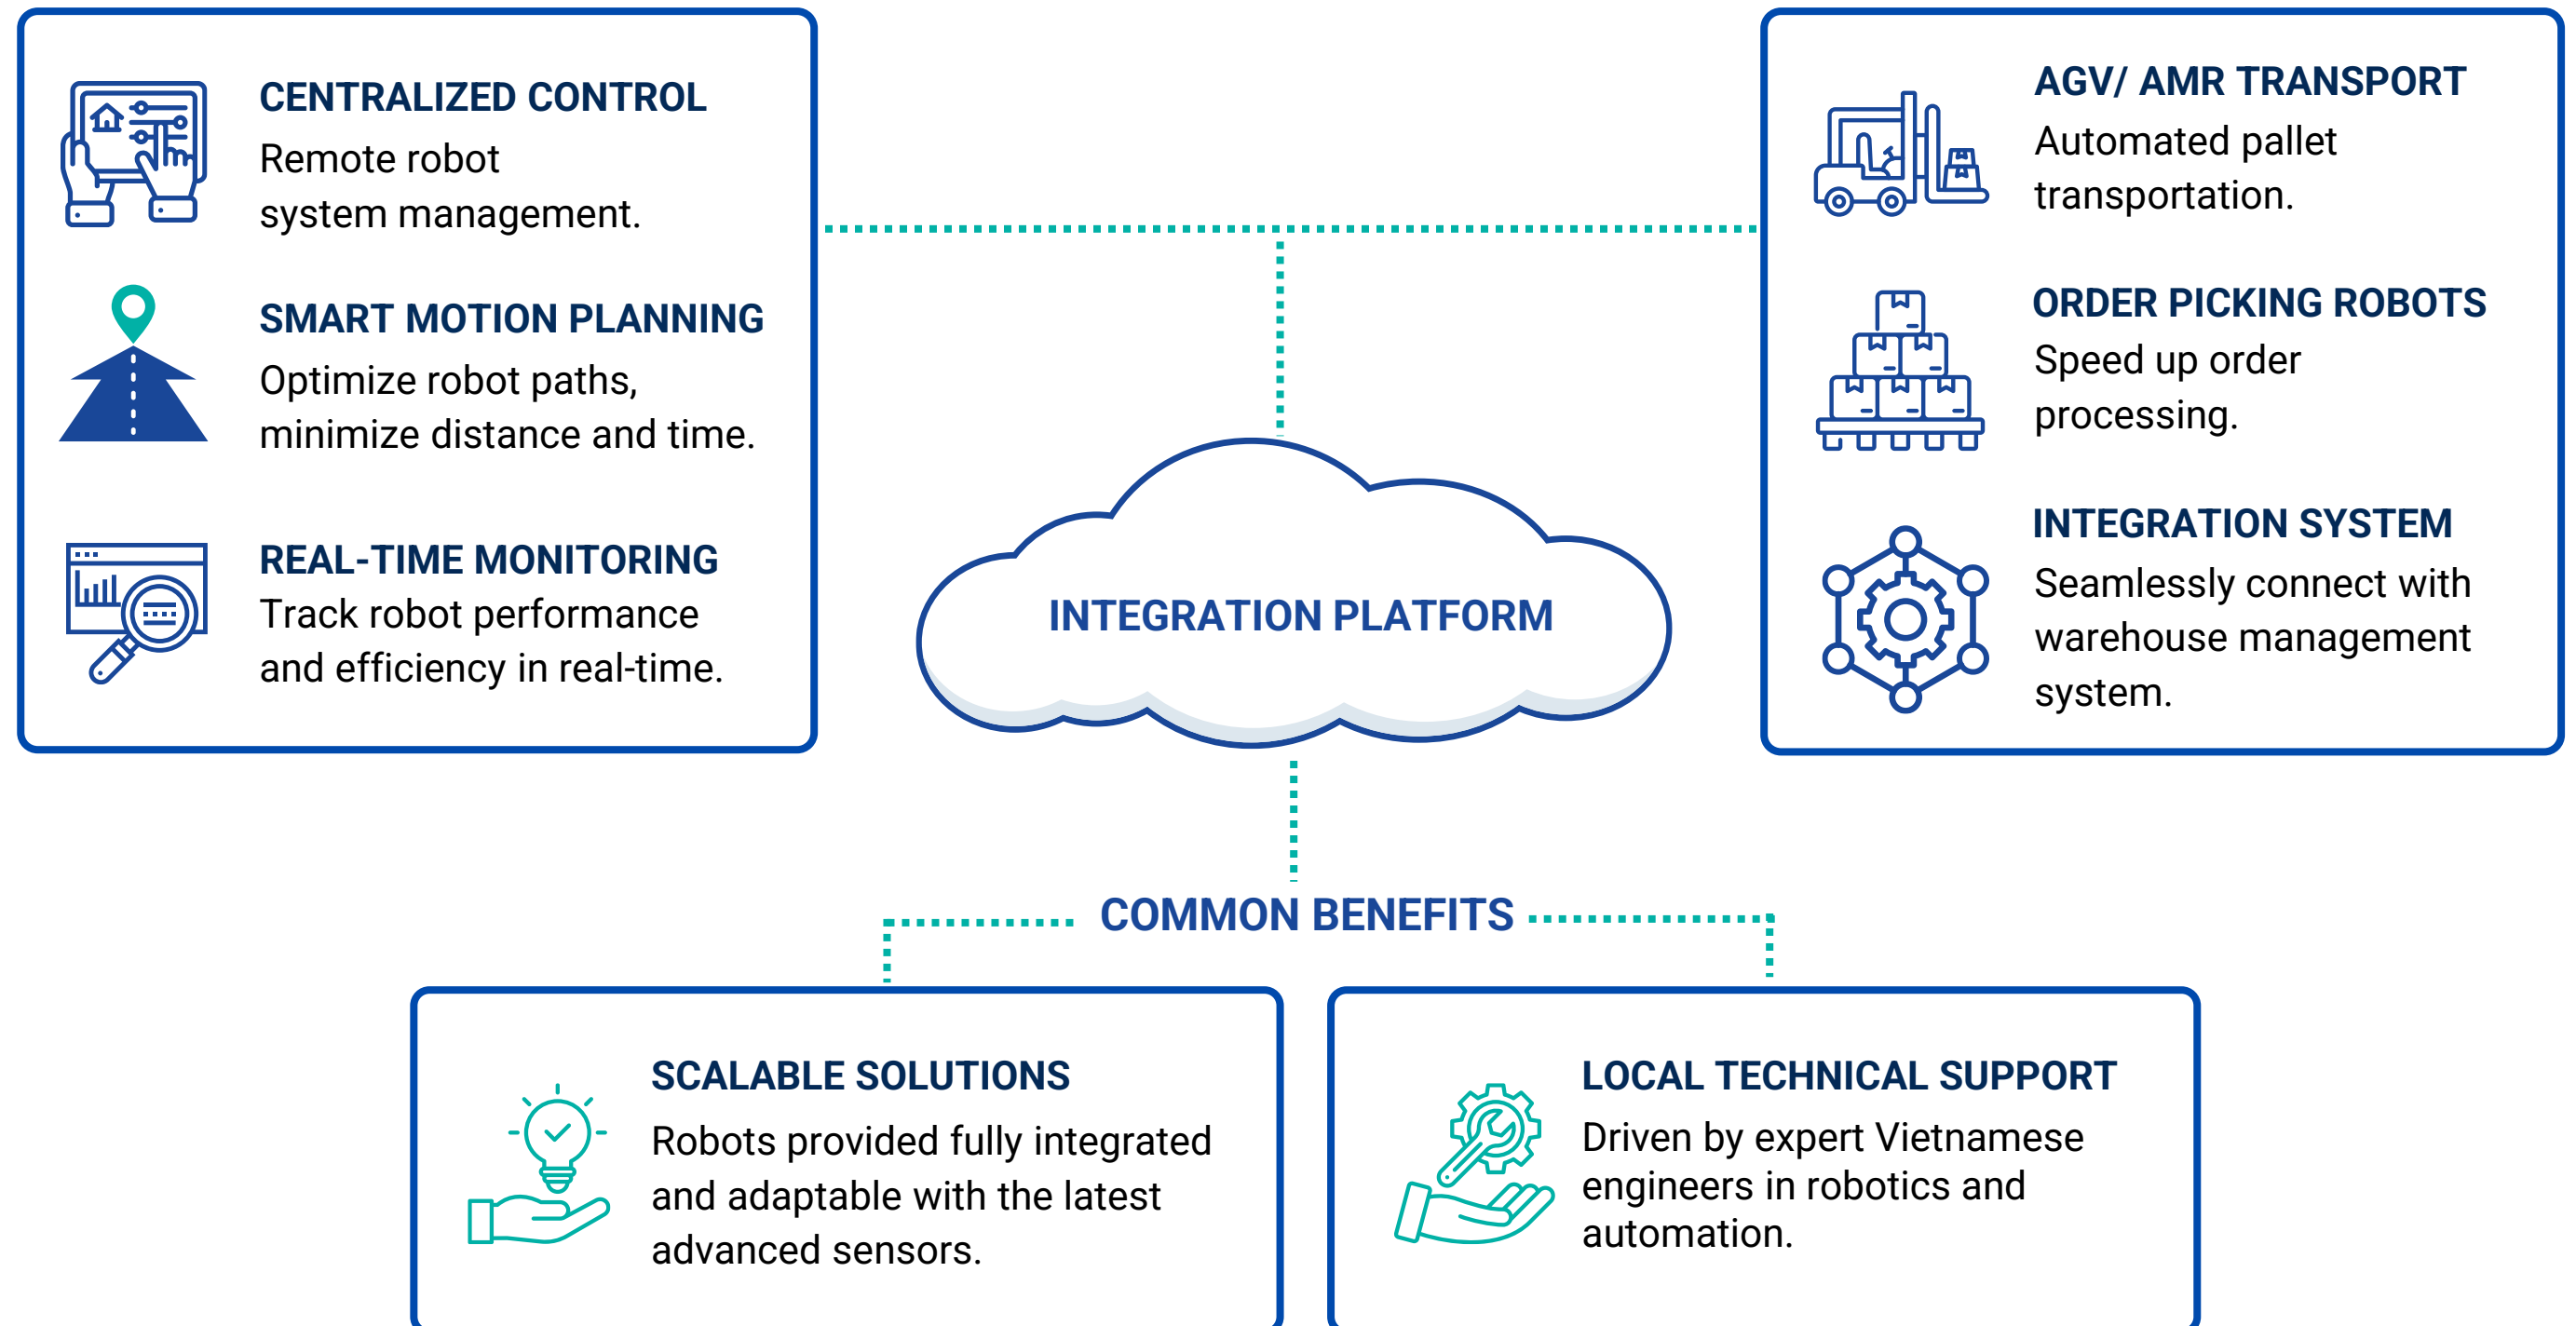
CENTRALIZED CONTROL
Remote robot system management.

SMART MOTION PLANNING
Optimize robot paths, minimize distance and time.

REAL-TIME MONITORING
Track robot performance and efficiency in real-time.

AGV/ AMR TRANSPORT
Automated pallet transportation.

ORDER PICKING ROBOTS
Speed up order processing.

INTEGRATION SYSTEM
Seamlessly connect with warehouse management system.

INTEGRATION PLATFORM

COMMON BENEFITS

SCALABLE SOLUTIONS
Robots provided fully integrated and adaptable with the latest advanced sensors.

LOCAL TECHNICAL SUPPORT
Driven by expert Vietnamese engineers in robotics and automation.